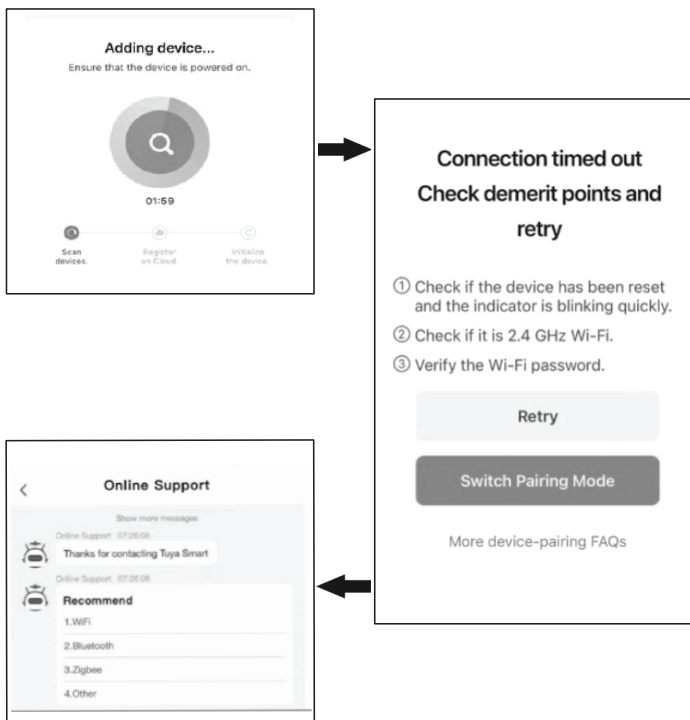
Adding device...
Ensure that the device is powered on.

01:59

Scan devices.

Register on Cloud.

Initialize the device.

Connection timed out
Check demerit points and retry

① Check if the device has been reset and the indicator is blinking quickly.
② Check if it is 2.4 GHz Wi-Fi.
③ Verify the Wi-Fi password.

Retry

Switch Pairing Mode

More device-pairing FAQs

<

Online Support

Show more messages

Online Support 07:26:08

Thanks for contacting Tuya Smart

Online Support 07:26:08

Recommend

1.WiFi

2.Bluetooth

3.Zigbee

4.Other